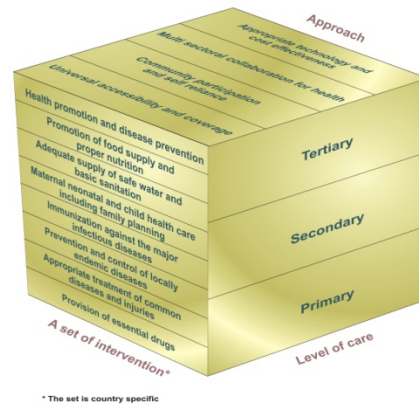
Approach

Appropriate technology and cost effectiveness

Multi sectoral collaboration for health

Community participation and self reliance

Universal accessibility and coverage

Health promotion and disease prevention

Promotion of food supply and proper nutrition

Adequate supply of safe water and basic sanitation

Maternal neonatal and child health care including family planning

Immunization against the major infectious diseases

Prevention and control of locally endemic diseases

Appropriate treatment of common diseases and injuries

Provision of essential drugs

Tertiary

Secondary

Primary

A set of intervention*

Level of care

* The set is country specific